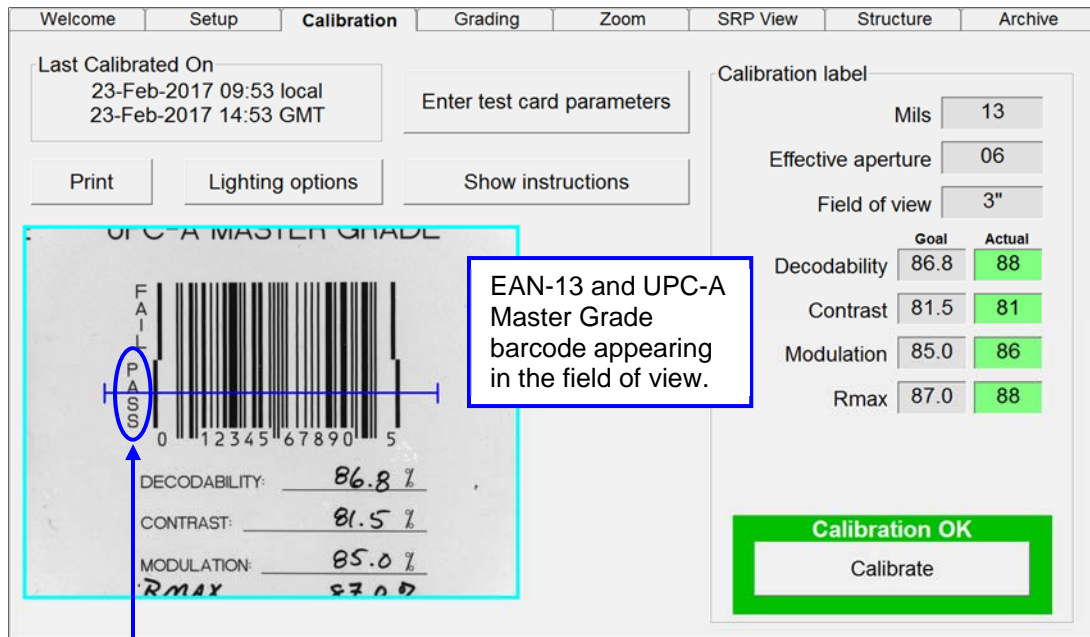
Welcome | Setup | Calibration | Grading | Zoom | SRP View | Structure | Archive

Last Calibrated On
23-Feb-2017 09:53 local
23-Feb-2017 14:53 GMT

Enter test card parameters

Print

Lighting options

Show instructions

UPC-A MASTER GRADE

FAIL
PASS

0 12345 67890 5

DECODABILITY: 86.8 %
CONTRAST: 81.5 %
MODULATION: 85.0 %
RMAX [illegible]

EAN-13 and UPC-A Master Grade barcode appearing in the field of view.

Calibration label

Mils 13
Effective aperture 06
Field of view 3"

| | Goal | Actual |
|---|---|---|
| Decodability | 86.8 | 88 |
| Contrast | 81.5 | 81 |
| Modulation | 85.0 | 86 |
| Rmax | 87.0 | 88 |

Calibration OK
Calibrate